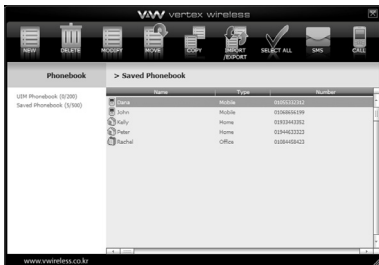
VW vertex wireless

NEW DELETE RECEIPT MOVE COPY IMPORT /EXPORT SELECT ALL SMS CALL

Phonebook

> Saved Phonebook

USIM Phonebook (0/200)
Saved Phonebook (5/500)

| Name | Type | Number |
|---|---|---|
| Dana | Mobile | 01055332312 |
| John | Mobile | 01066656199 |
| Kelly | Home | 01933443352 |
| Peter | Home | 01944633223 |
| Rachel | Office | 01084458423 |

www.vwireless.co.kr